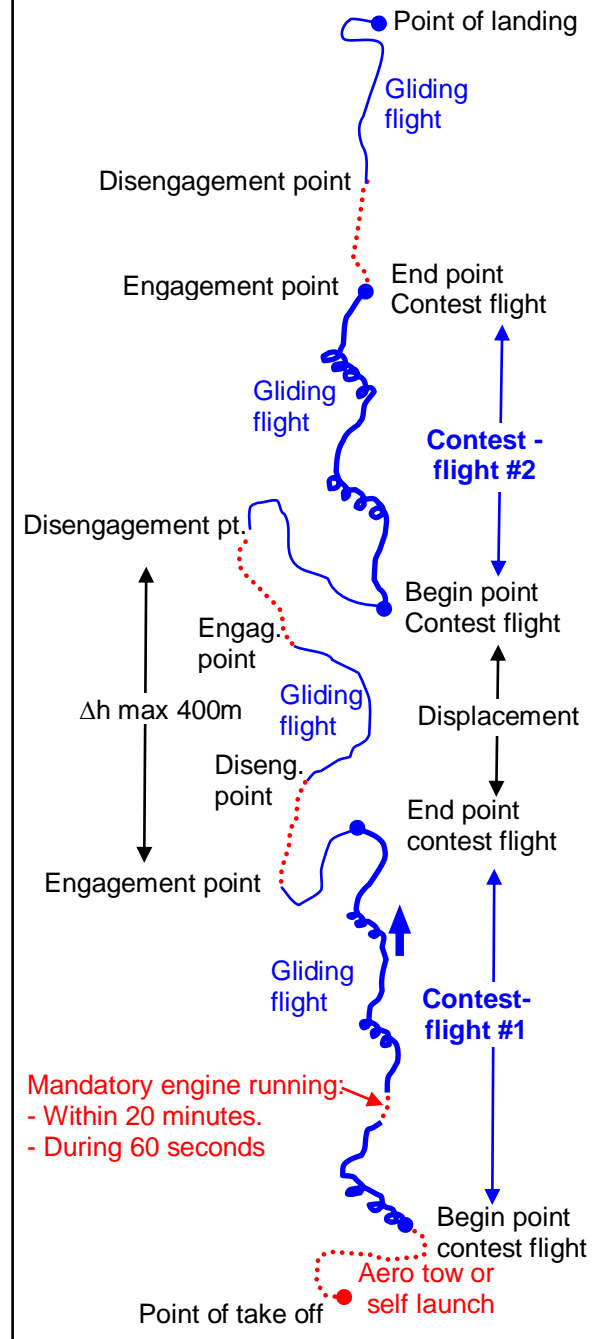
Point of landing

Gliding flight

Disengagement point

Engagement point

End point Contest flight

Gliding flight

Contest - flight #2

Disengagement pt.

Begin point Contest flight

Engag. point

Gliding flight

Displacement

Δh max 400m

Diseng. point

End point contest flight

Engagement point

Gliding flight

Contest- flight #1

Mandatory engine running:
- Within 20 minutes.
- During 60 seconds

Begin point contest flight

Aero tow or self launch

Point of take off